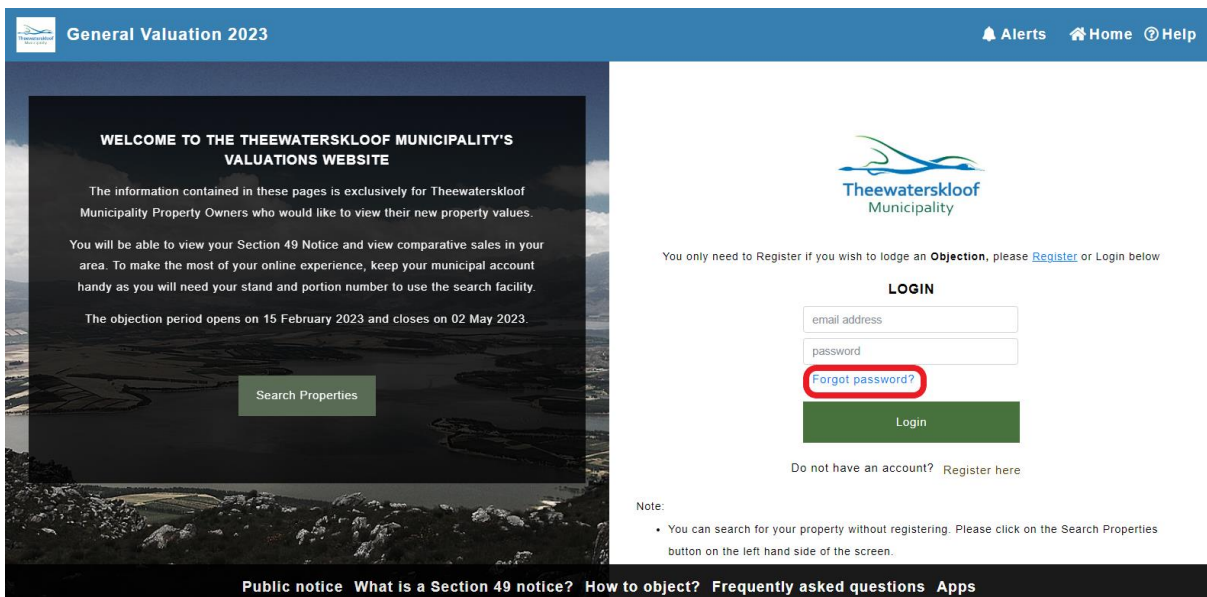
Theewaterskloof Municipality General Valuation 2023

Alerts Home Help

WELCOME TO THE THEEWATERSKLOOF MUNICIPALITY'S VALUATIONS WEBSITE

The information contained in these pages is exclusively for Theewaterskloof Municipality Property Owners who would like to view their new property values.

You will be able to view your Section 49 Notice and view comparative sales in your area. To make the most of your online experience, keep your municipal account handy as you will need your stand and portion number to use the search facility.

The objection period opens on 15 February 2023 and closes on 02 May 2023.

Search Properties

Theewaterskloof Municipality

You only need to Register if you wish to lodge an **Objection,** please Register or Login below

LOGIN

email address

password

Forgot password?

Login

Do not have an account? Register here

Note:

- You can search for your property without registering. Please click on the Search Properties button on the left hand side of the screen.

Public notice What is a Section 49 notice? How to object? Frequently asked questions Apps